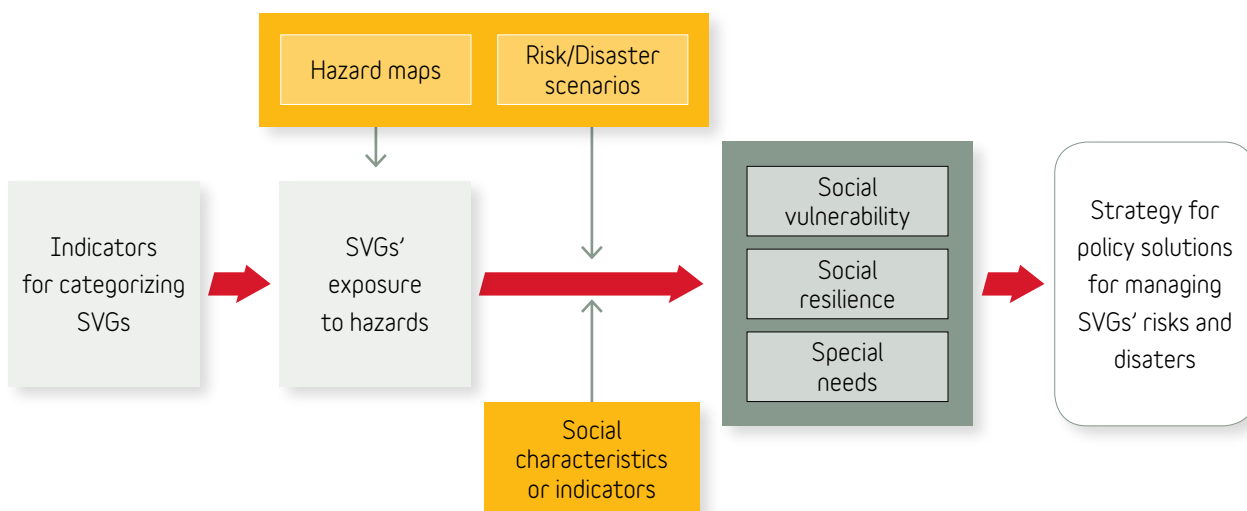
Hazard maps

Risk/Disaster scenarios

Indicators for categorizing SVGs

SVGs' exposure to hazards

Social vulnerability

Social resilience

Special needs

Strategy for policy solutions for managing SVGs' risks and disaters

Social characteristics or indicators